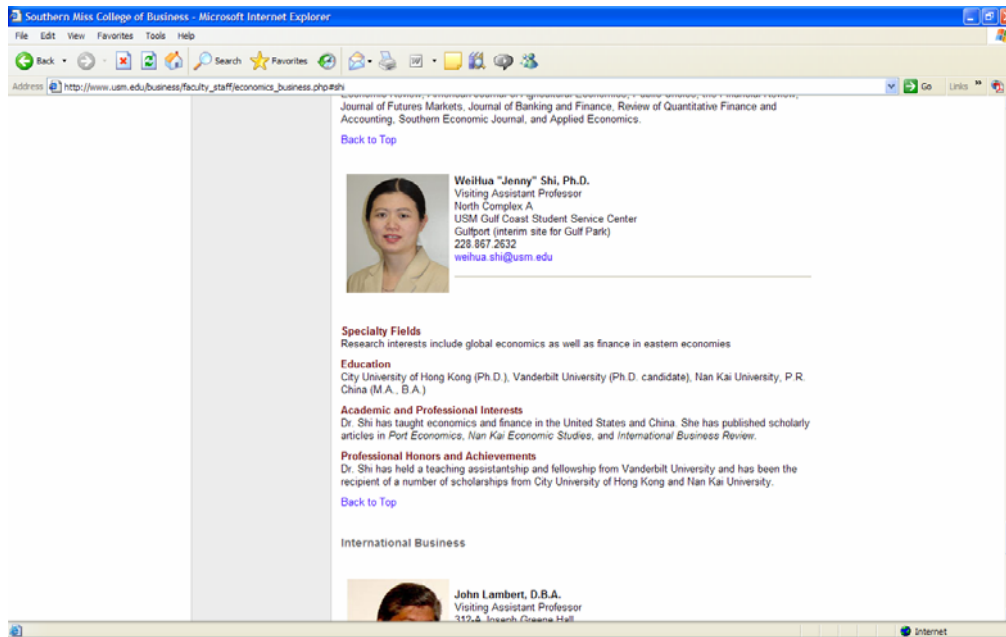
Southern Miss College of Business - Microsoft Internet Explorer

File Edit View Favorites Tools Help

Back Search Favorites

Address http://www.usm.edu/business/faculty_staff/economics_business.php#shi Go Links

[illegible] Journal of Futures Markets, Journal of Banking and Finance, Review of Quantitative Finance and Accounting, Southern Economic Journal, and Applied Economics.

Back to Top

WeiHua "Jenny" Shi, Ph.D.
Visiting Assistant Professor
North Complex A
USM Gulf Coast Student Service Center
Gulfport (interim site for Gulf Park)
228.867.2632
weihua.shi@usm.edu

Specialty Fields
Research interests include global economics as well as finance in eastern economies

Education
City University of Hong Kong (Ph.D.), Vanderbilt University (Ph.D. candidate), Nan Kai University, P.R. China (M.A., B.A.)

Academic and Professional Interests
Dr. Shi has taught economics and finance in the United States and China. She has published scholarly articles in Port Economics, Nan Kai Economic Studies, and International Business Review.

Professional Honors and Achievements
Dr. Shi has held a teaching assistantship and fellowship from Vanderbilt University and has been the recipient of a number of scholarships from City University of Hong Kong and Nan Kai University.

Back to Top

International Business

John Lambert, D.B.A.
Visiting Assistant Professor
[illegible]

Internet